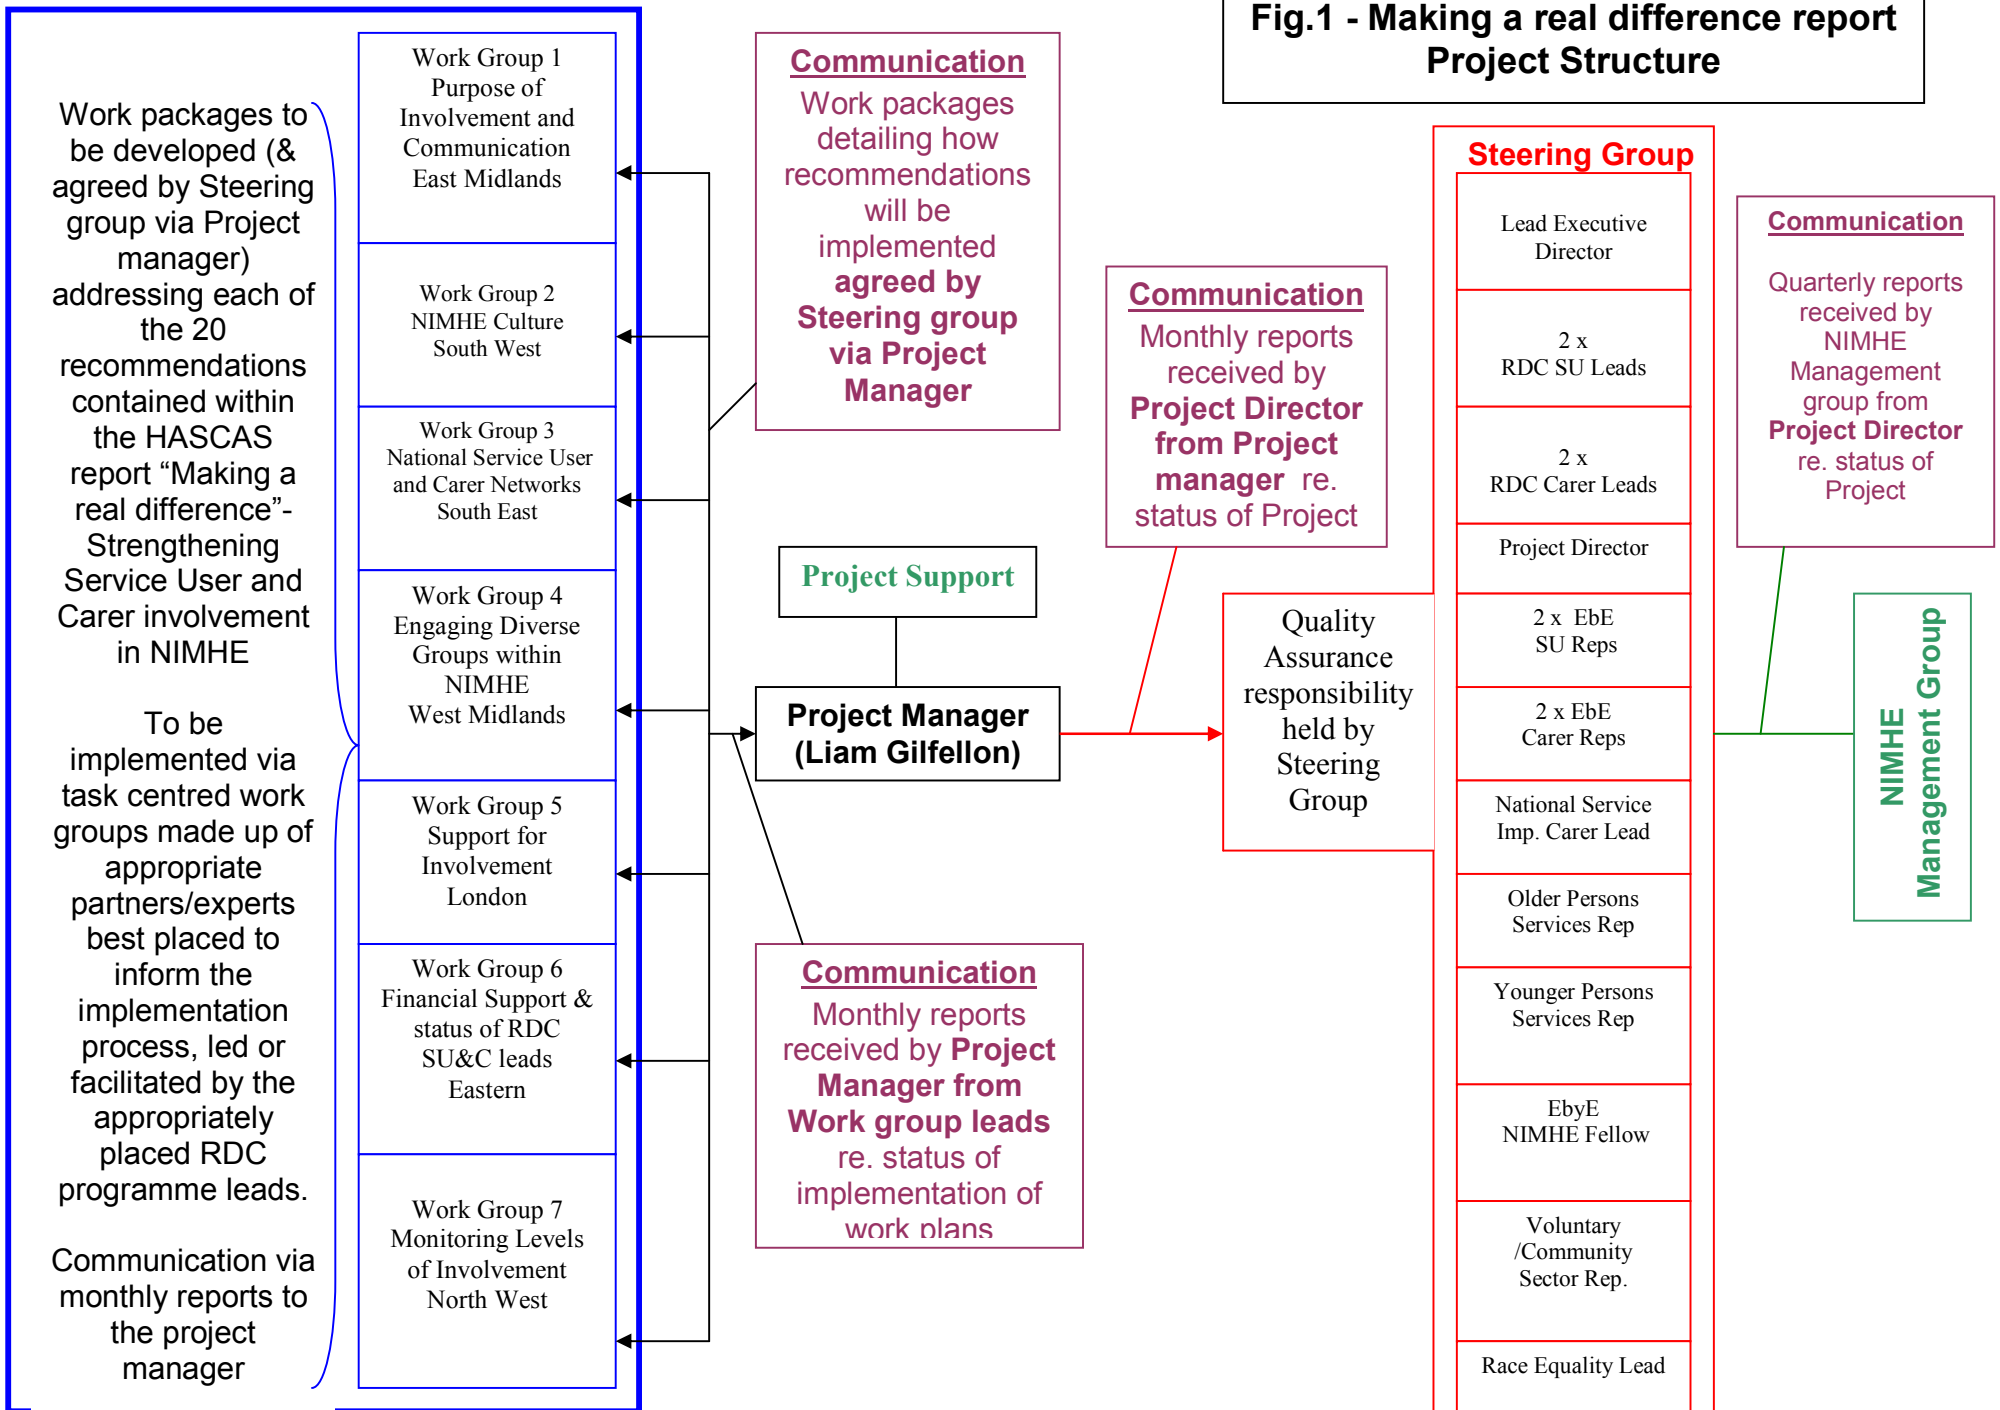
Fig.1 - Making a real difference report Project Structure

Work packages to be developed (& agreed by Steering group via Project manager) addressing each of the 20 recommendations contained within the HASCAS report “Making a real difference”- Strengthening Service User and Carer involvement in NIMHE

To be implemented via task centred work groups made up of appropriate partners/experts best placed to inform the implementation process, led or facilitated by the appropriately placed RDC programme leads.

Communication via monthly reports to the project manager

Work Group 1
Purpose of Involvement and Communication
East Midlands

Work Group 2
NIMHE Culture
South West

Work Group 3
National Service User and Carer Networks
South East

Work Group 4
Engaging Diverse Groups within NIMHE
West Midlands

Work Group 5
Support for Involvement
London

Work Group 6
Financial Support & status of RDC SU&C leads
Eastern

Work Group 7
Monitoring Levels of Involvement
North West

Communication
Work packages detailing how recommendations will be implemented agreed by Steering group via Project Manager

Project Support

Project Manager (Liam Gilfellon)

Communication
Monthly reports received by Project Manager from Work group leads re. status of implementation of work plans

Communication
Monthly reports received by Project Director from Project manager re. status of Project

Quality Assurance responsibility held by Steering Group

Steering Group

Lead Executive Director

2 x
RDC SU Leads

2 x
RDC Carer Leads

Project Director

2 x EbE
SU Reps

2 x EbE
Carer Reps

National Service Imp. Carer Lead

Older Persons Services Rep

Younger Persons Services Rep

EbyE
NIMHE Fellow

Voluntary /Community Sector Rep.

Race Equality Lead

Communication
Quarterly reports received by NIMHE Management group from Project Director re. status of Project

NIMHE Management Group